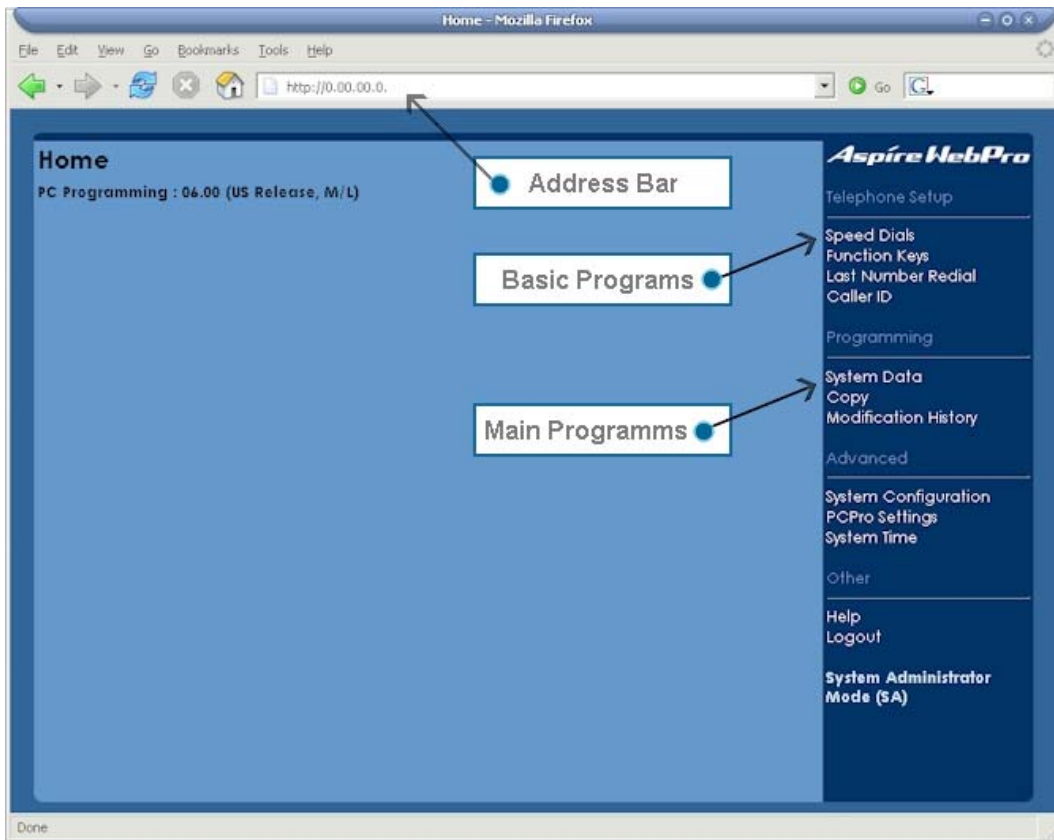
Home - Mozilla Firefox

File Edit View Go Bookmarks Tools Help

http://0.00.00.0.

Go

Home

PC Programming : 06.00 (US Release, M/L)

Address Bar

Basic Programs

Main Programms

Aspire WebPro

Telephone Setup

Speed Dials
Function Keys
Last Number Redial
Caller ID

Programming

System Data
Copy
Modification History

Advanced

System Configuration
PCPro Settings
System Time

Other

Help
Logout

System Administrator Mode (SA)

Done